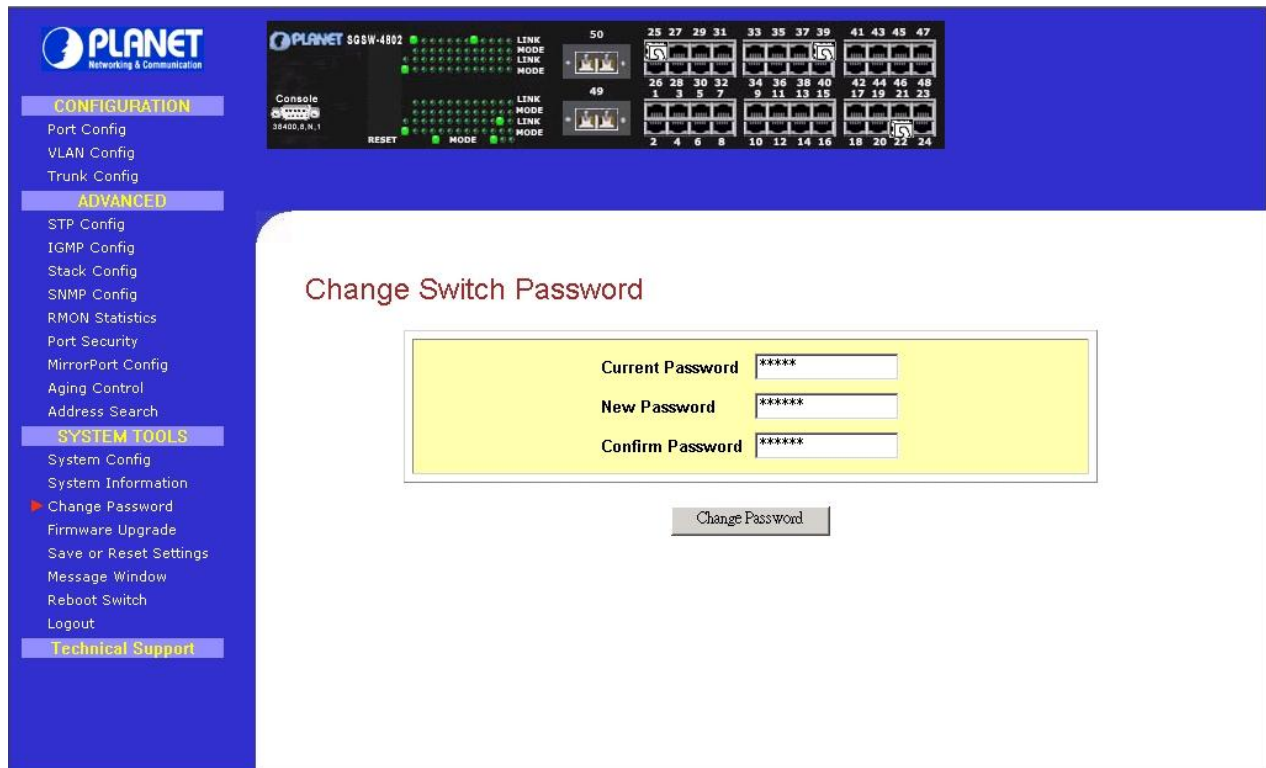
PLANET
Networking & Communication

CONFIGURATION
Port Config
VLAN Config
Trunk Config
ADVANCED
STP Config
IGMP Config
Stack Config
SNMP Config
RMON Statistics
Port Security
MirrorPort Config
Aging Control
Address Search
SYSTEM TOOLS
System Config
System Information
Change Password
Firmware Upgrade
Save or Reset Settings
Message Window
Reboot Switch
Logout
Technical Support

PLANET SGSW-4802
LINK
MODE
LINK
MODE
LINK
MODE
LINK
MODE
Console
38400,8,N,1
RESET
MODE
50
49
25 27 29 31 33 35 37 39 41 43 45 47
26 28 30 32 34 36 38 40 42 44 46 48
1 3 5 7 9 11 13 15 17 19 21 23
2 4 6 8 10 12 14 16 18 20 22 24

Change Switch Password

| Current Password | ***** |
|---|---|
| New Password | ****** |
| Confirm Password | ****** |

Change Password